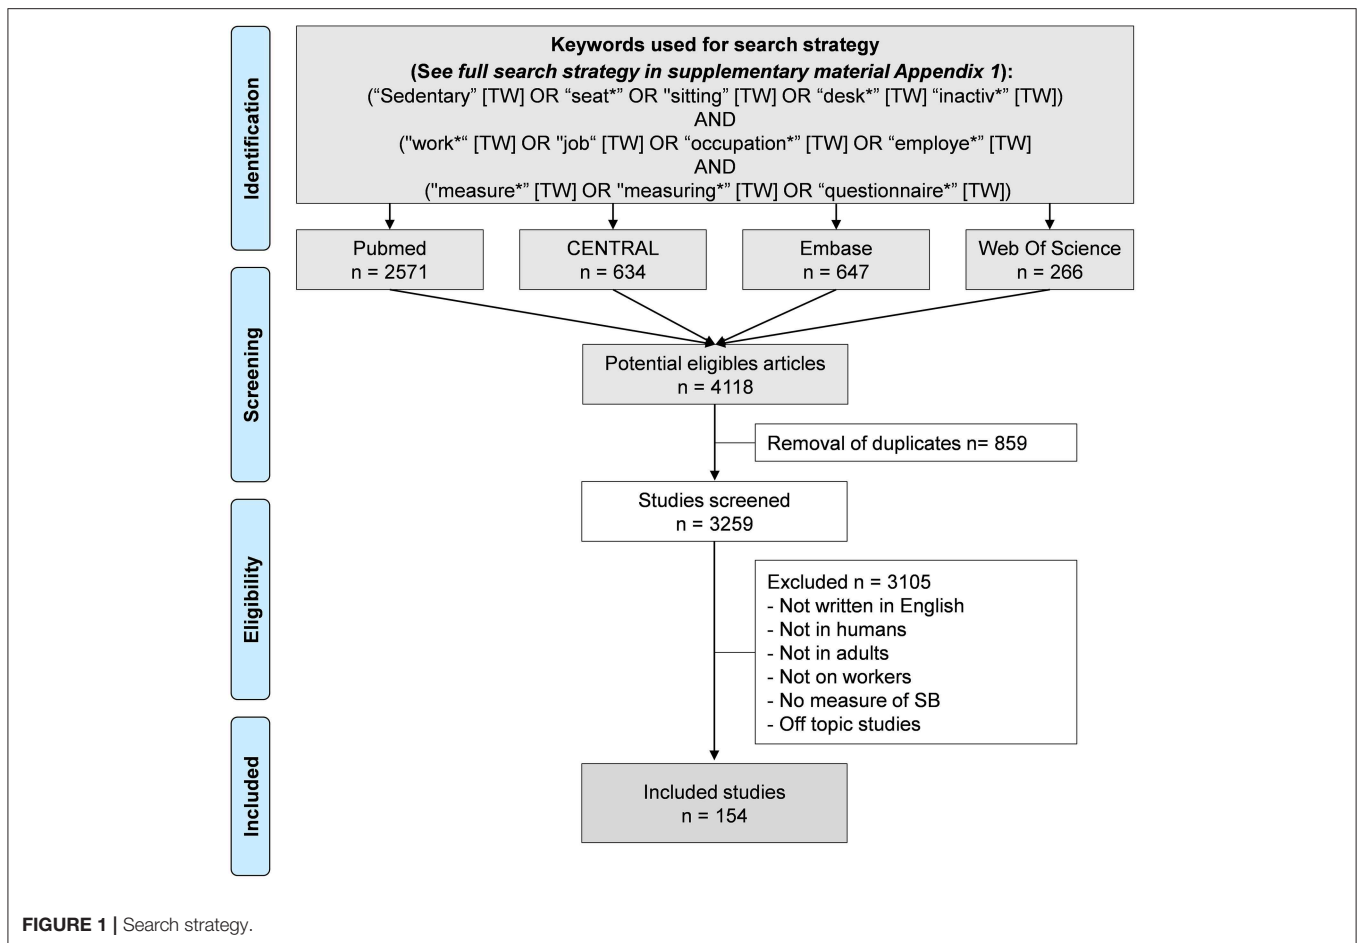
Identification

Keywords used for search strategy
(See full search strategy in supplementary material Appendix 1):
("Sedentary" [TW] OR "seat*" OR "sitting" [TW] OR "desk*" [TW] "inactiv*" [TW])
AND
("work*" [TW] OR "job" [TW] OR "occupation*" [TW] OR "employe*" [TW]
AND
("measure*" [TW] OR "measuring*" [TW] OR "questionnaire*" [TW])

Pubmed
n = 2571

CENTRAL
n = 634

Embase
n = 647

Web Of Science
n = 266

Screening

Potential eligibles articles
n = 4118

Removal of duplicates n= 859

Studies screened
n = 3259

Eligibility

Excluded n = 3105
- Not written in English
- Not in humans
- Not in adults
- Not on workers
- No measure of SB
- Off topic studies

Included

Included studies
n = 154

FIGURE 1 | Search strategy.